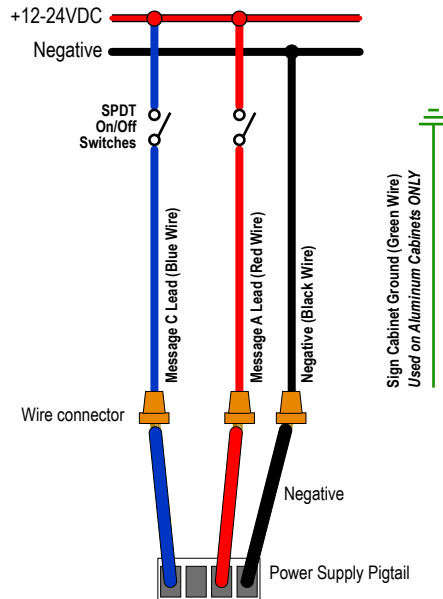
+12-24VDC

Negative

SPDT
On/Off
Switches

Message C Lead (Blue Wire)

Message A Lead (Red Wire)

Negative (Black Wire)

Sign Cabinet Ground (Green Wire)
*Used on Aluminum Cabinets ONLY*

Wire connector

Negative

Power Supply Pigtail